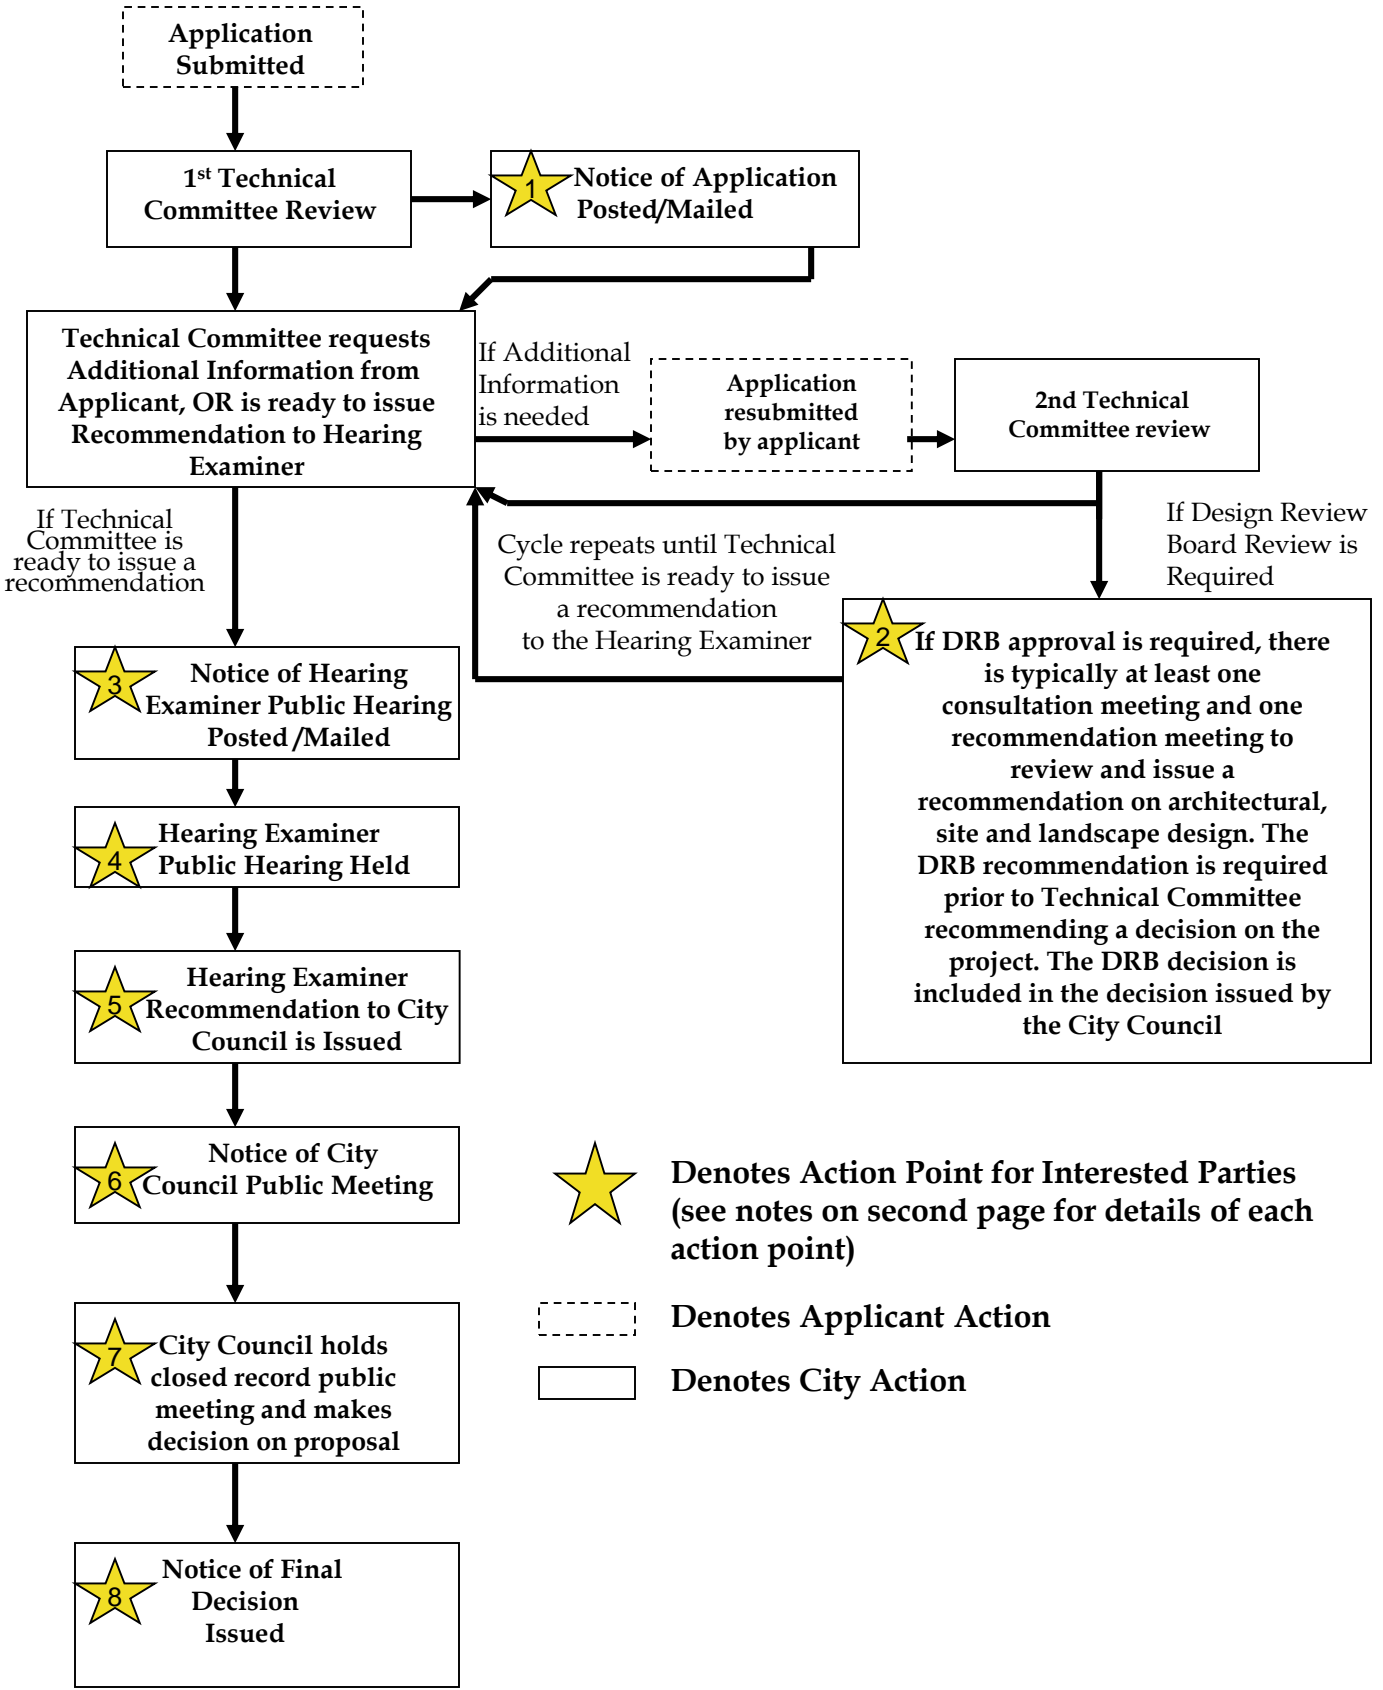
Application Submitted

1st Technical Committee Review

1 Notice of Application Posted/Mailed

Technical Committee requests Additional Information from Applicant, OR is ready to issue Recommendation to Hearing Examiner

If Additional Information is needed

Application resubmitted by applicant

2nd Technical Committee review

If Design Review Board Review is Required

Cycle repeats until Technical Committee is ready to issue a recommendation to the Hearing Examiner

If Technical Committee is ready to issue a recommendation

2 If DRB approval is required, there is typically at least one consultation meeting and one recommendation meeting to review and issue a recommendation on architectural, site and landscape design. The DRB recommendation is required prior to Technical Committee recommending a decision on the project. The DRB decision is included in the decision issued by the City Council

3 Notice of Hearing Examiner Public Hearing Posted /Mailed

4 Hearing Examiner Public Hearing Held

5 Hearing Examiner Recommendation to City Council is Issued

6 Notice of City Council Public Meeting

7 City Council holds closed record public meeting and makes decision on proposal

8 Notice of Final Decision Issued

Denotes Action Point for Interested Parties (see notes on second page for details of each action point)

Denotes Applicant Action

Denotes City Action